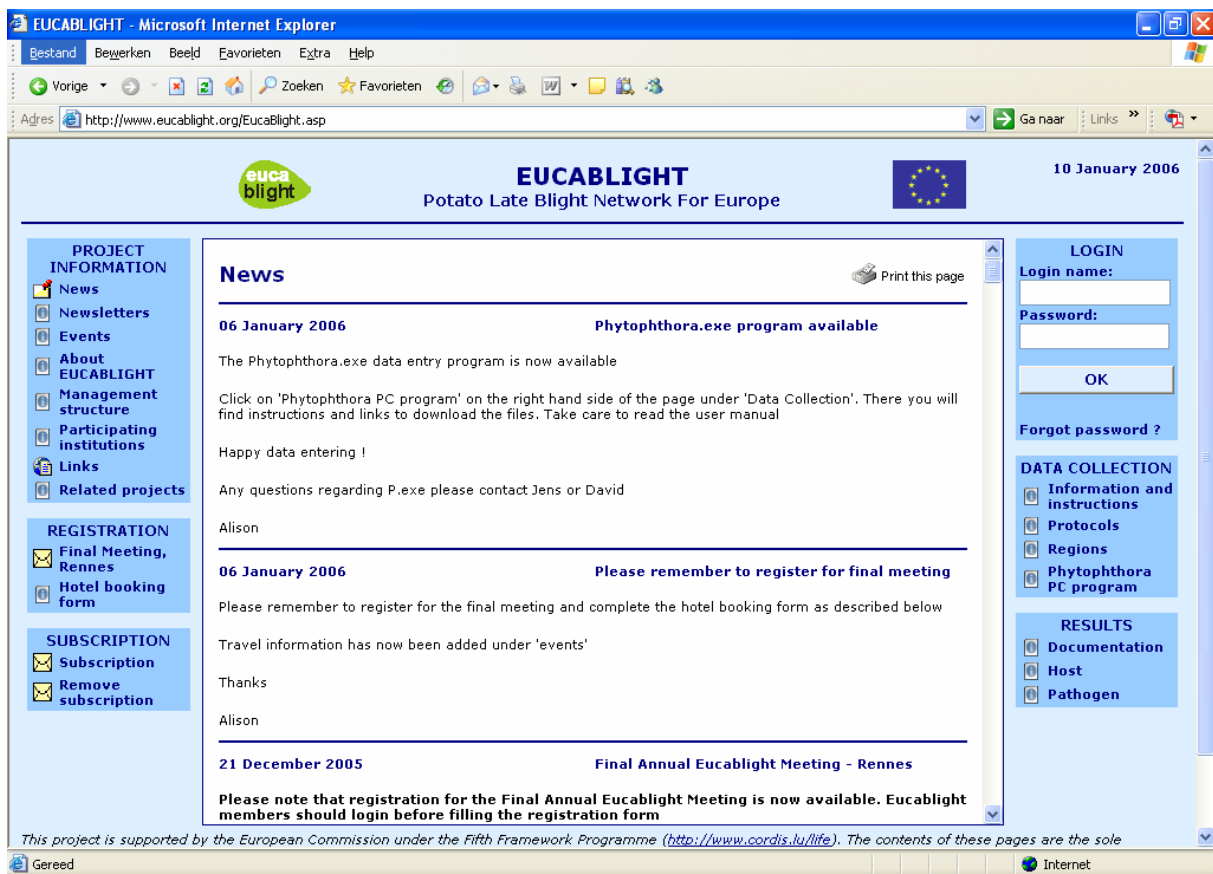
EUCABLIGHT - Microsoft Internet Explorer

Bestand Bewerken Beeld Favorieten Extra Help

Vorige Zoeken Favorieten

Adres http://www.eucablight.org/EucaBlight.asp Ga naar Links

euca blight

EUCABLIGHT
Potato Late Blight Network For Europe

10 January 2006

PROJECT INFORMATION
News
Newsletters
Events
About EUCABLIGHT
Management structure
Participating institutions
Links
Related projects

REGISTRATION
Final Meeting, Rennes
Hotel booking form

SUBSCRIPTION
Subscription
Remove subscription

News

Print this page

06 January 2006 Phytophthora.exe program available

The Phytophthora.exe data entry program is now available

Click on 'Phytophthora PC program' on the right hand side of the page under 'Data Collection'. There you will find instructions and links to download the files. Take care to read the user manual

Happy data entering !

Any questions regarding P.exe please contact Jens or David

Alison

06 January 2006 Please remember to register for final meeting

Please remember to register for the final meeting and complete the hotel booking form as described below

Travel information has now been added under 'events'

Thanks

Alison

21 December 2005 Final Annual Eucablight Meeting - Rennes

Please note that registration for the Final Annual Eucablight Meeting is now available. Eucablight members should login before filling the registration form

LOGIN
Login name:
Password:
OK
Forgot password ?

DATA COLLECTION
Information and instructions
Protocols
Regions
Phytophthora PC program

RESULTS
Documentation
Host
Pathogen

This project is supported by the European Commission under the Fifth Framework Programme (http://www.cordis.lu/life). The contents of these pages are the sole

Gereed Internet